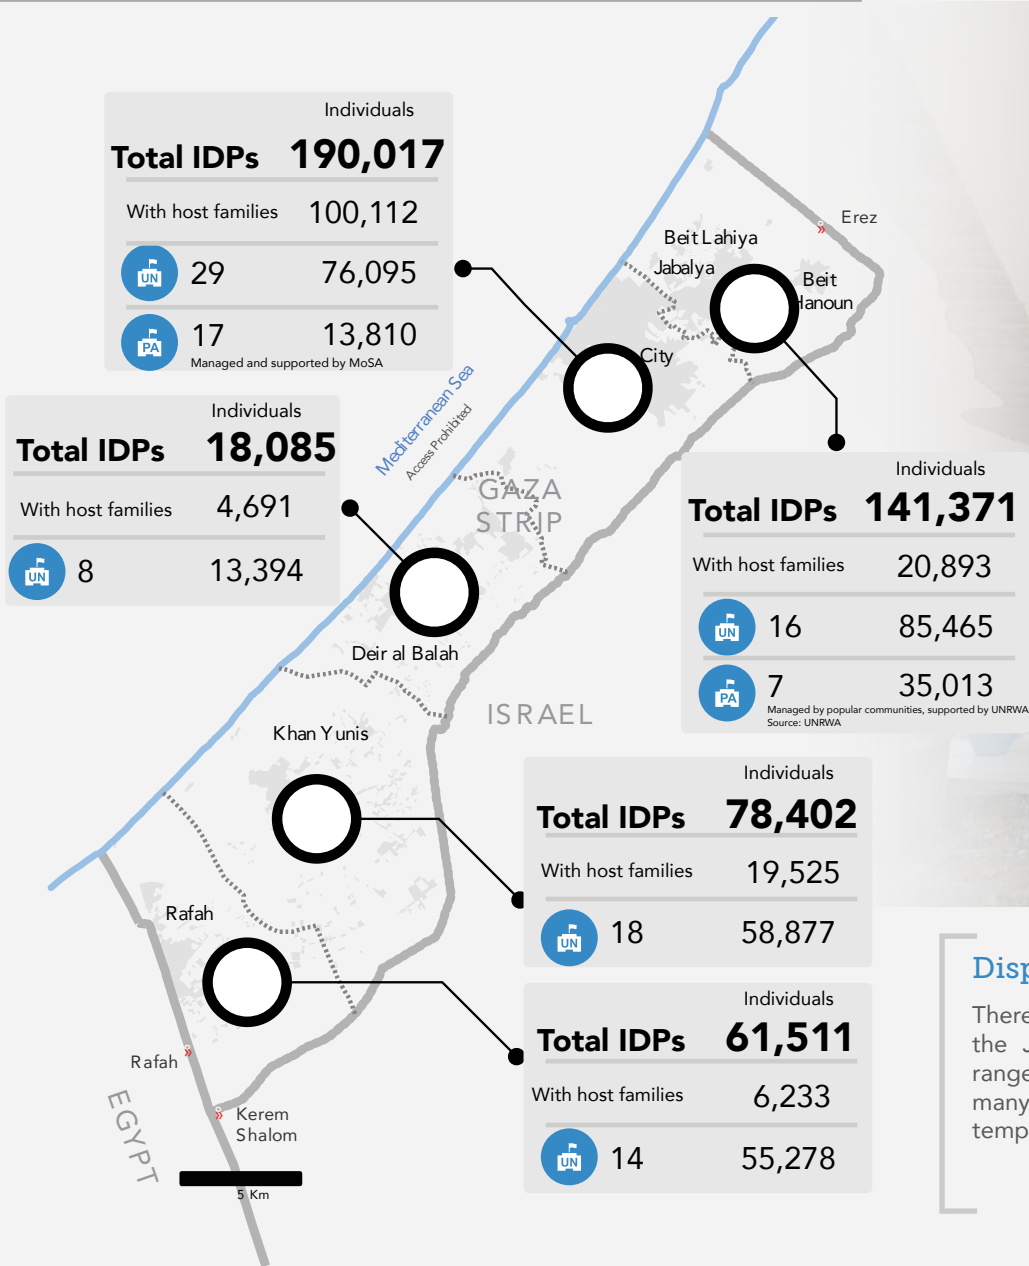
Individuals
Total IDPs 190,017
With host families 100,112
UN 29 76,095
PA 17 13,810
Managed and supported by MoSA

Individuals
Total IDPs 18,085
With host families 4,691
UN 8 13,394

Individuals
Total IDPs 141,371
With host families 20,893
UN 16 85,465
PA 7 35,013
Managed by popular communities, supported by UNRWA
Source: UNRWA

Individuals
Total IDPs 78,402
With host families 19,525
UN 18 58,877

Individuals
Total IDPs 61,511
With host families 6,233
UN 14 55,278

Erez
Beit Lahiya
Jabalya
Beit Hanoun
City
Mediterranean Sea
Access Prohibited
GAZA STRIP
Deir al Balah
ISRAEL
Khan Yunis
Rafah
Rafah
Kerem Shalom
EGYPT
5 Km

Disp
There
the J
range
many
temp